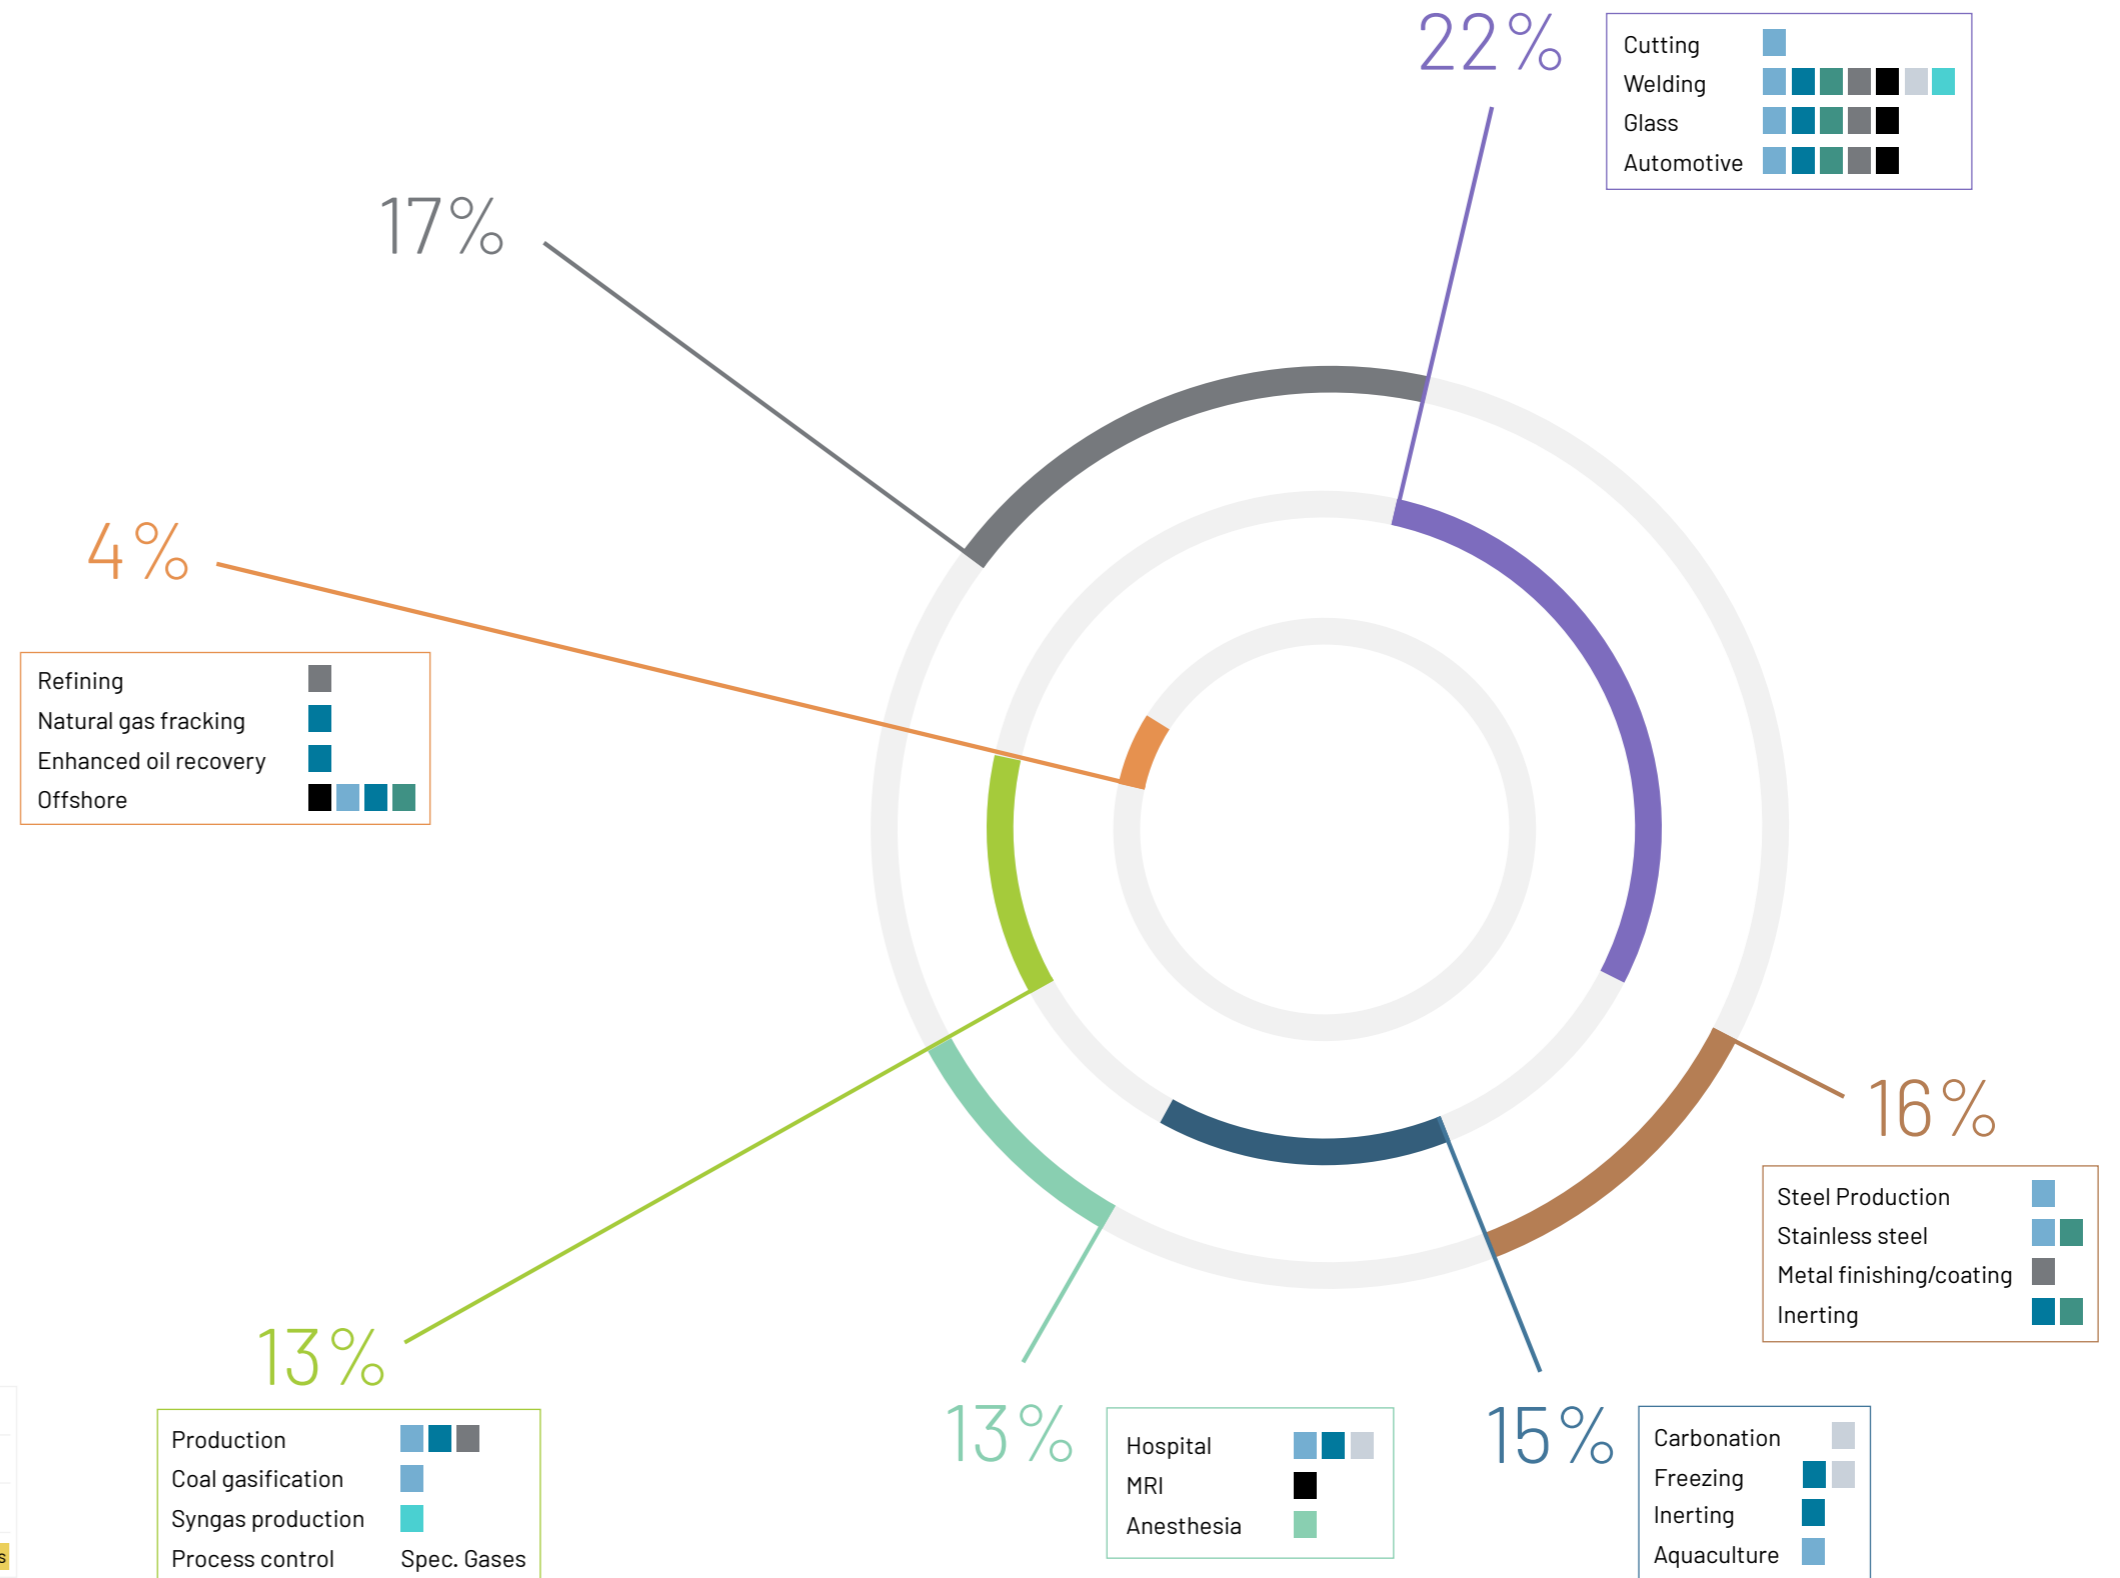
22%

| Cutting | |
|---|---|
| Welding | |
| Glass | |
| Automotive | |

17%

4%

| Refining | |
|---|---|
| Natural gas fracking | |
| Enhanced oil recovery | |
| Offshore | |

16%

| Steel Production | |
|---|---|
| Stainless steel | |
| Metal finishing/coating | |
| Inerting | |

13%

| Production | |
|---|---|
| Coal gasification | |
| Syngas production | |
| Process control | Spec. Gases |

13%

| Hospital | |
|---|---|
| MRI | |
| Anesthesia | |

15%

| Carbonation | |
|---|---|
| Freezing | |
| Inerting | |
| Aquaculture | |